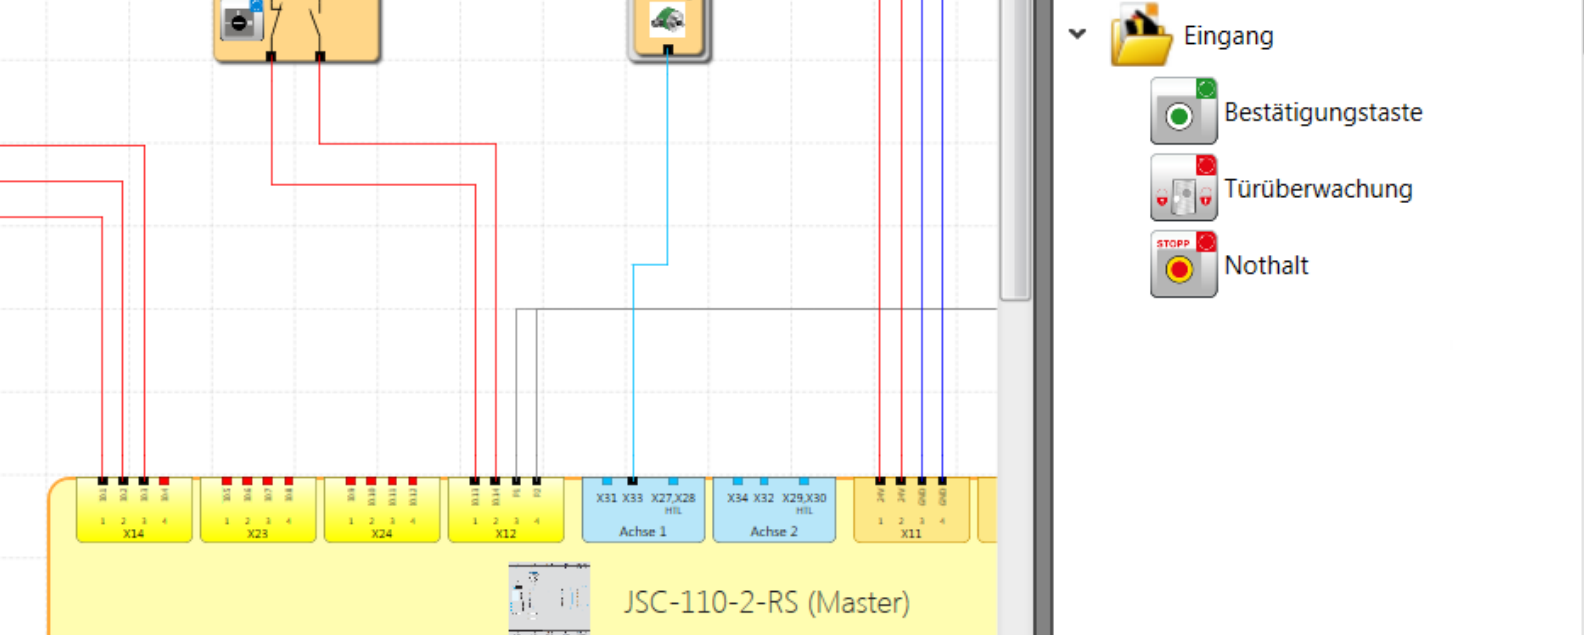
Eingang

Bestätigungstaste

Türüberwachung

STOPP

Nothalt

IS1 IS2 IS3 IS4
1 2 3 4
X14

IS5 IS6 IS7 IS8
1 2 3 4
X23

IS9 IS10 IS11 IS12
1 2 3 4
X24

IS13 IS14 P1 P2
1 2 3 4
X12

X31 X33 X27,X28
HTL
Achse 1

X34 X32 X29,X30
HTL
Achse 2

24V 24V GND GND
1 2 3 4
X11

JSC-110-2-RS (Master)